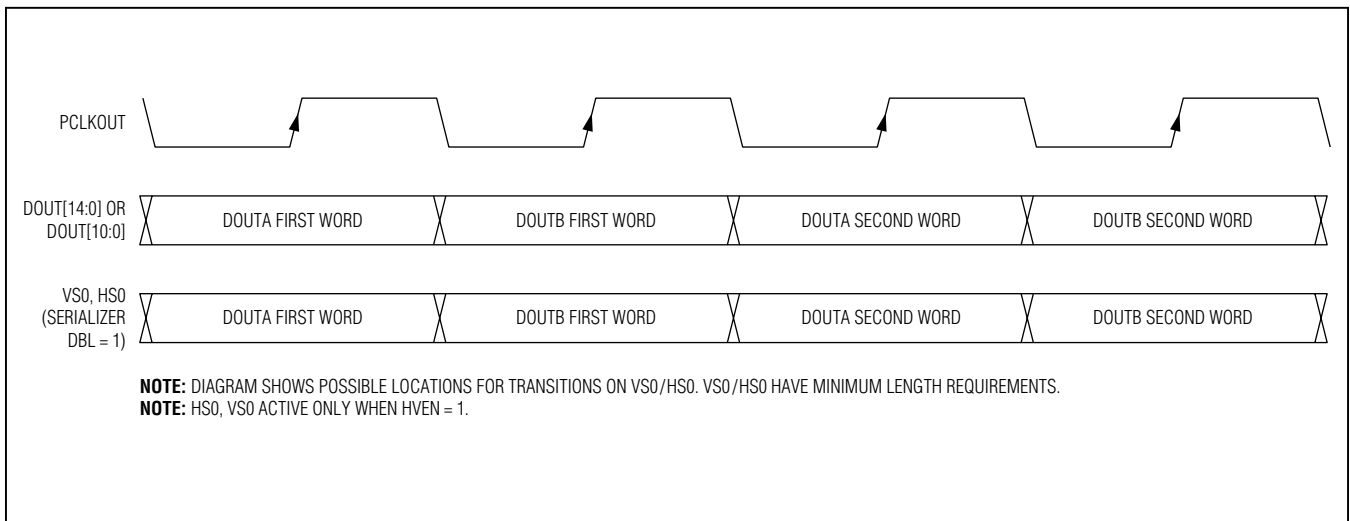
PCLKOUT

DOUT[14:0] OR DOUT[10:0]

DOUTA FIRST WORD

DOUTB FIRST WORD

DOUTA SECOND WORD

DOUTB SECOND WORD

VS0, HS0 (SERIALIZER DBL = 1)

DOUTA FIRST WORD

DOUTB FIRST WORD

DOUTA SECOND WORD

DOUTB SECOND WORD

NOTE: DIAGRAM SHOWS POSSIBLE LOCATIONS FOR TRANSITIONS ON VS0/HS0. VS0/HS0 HAVE MINIMUM LENGTH REQUIREMENTS.
NOTE: HS0, VS0 ACTIVE ONLY WHEN HVEN = 1.